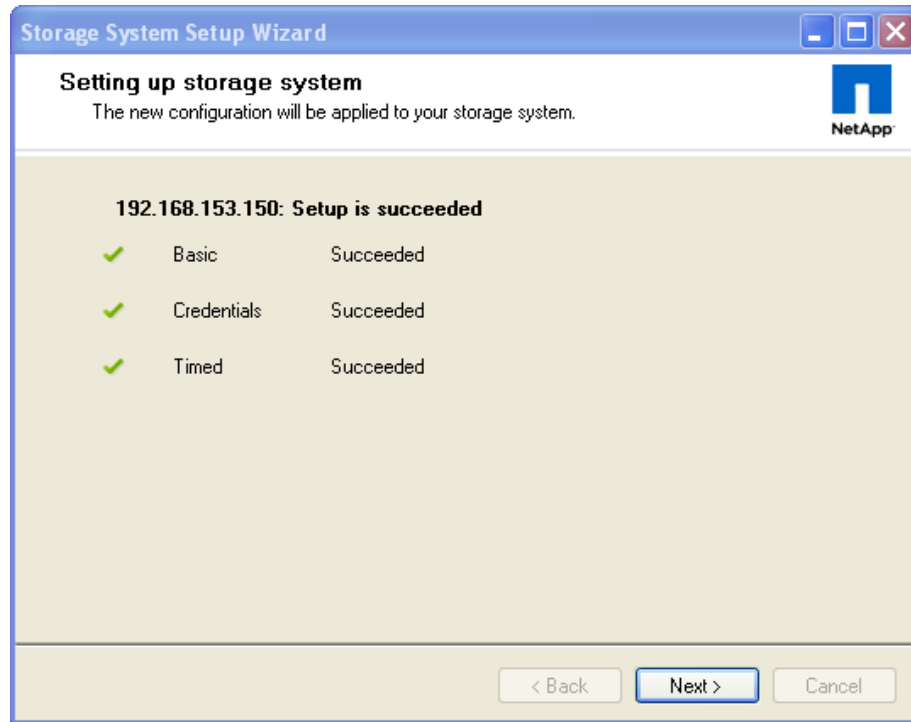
Storage System Setup Wizard

Setting up storage system

The new configuration will be applied to your storage system.

NetApp

192.168.153.150: Setup is succeeded

| | | |
|---|---|---|
| ✔ | Basic | Succeeded |
| ✔ | Credentials | Succeeded |
| ✔ | Timed | Succeeded |

< Back Next > Cancel